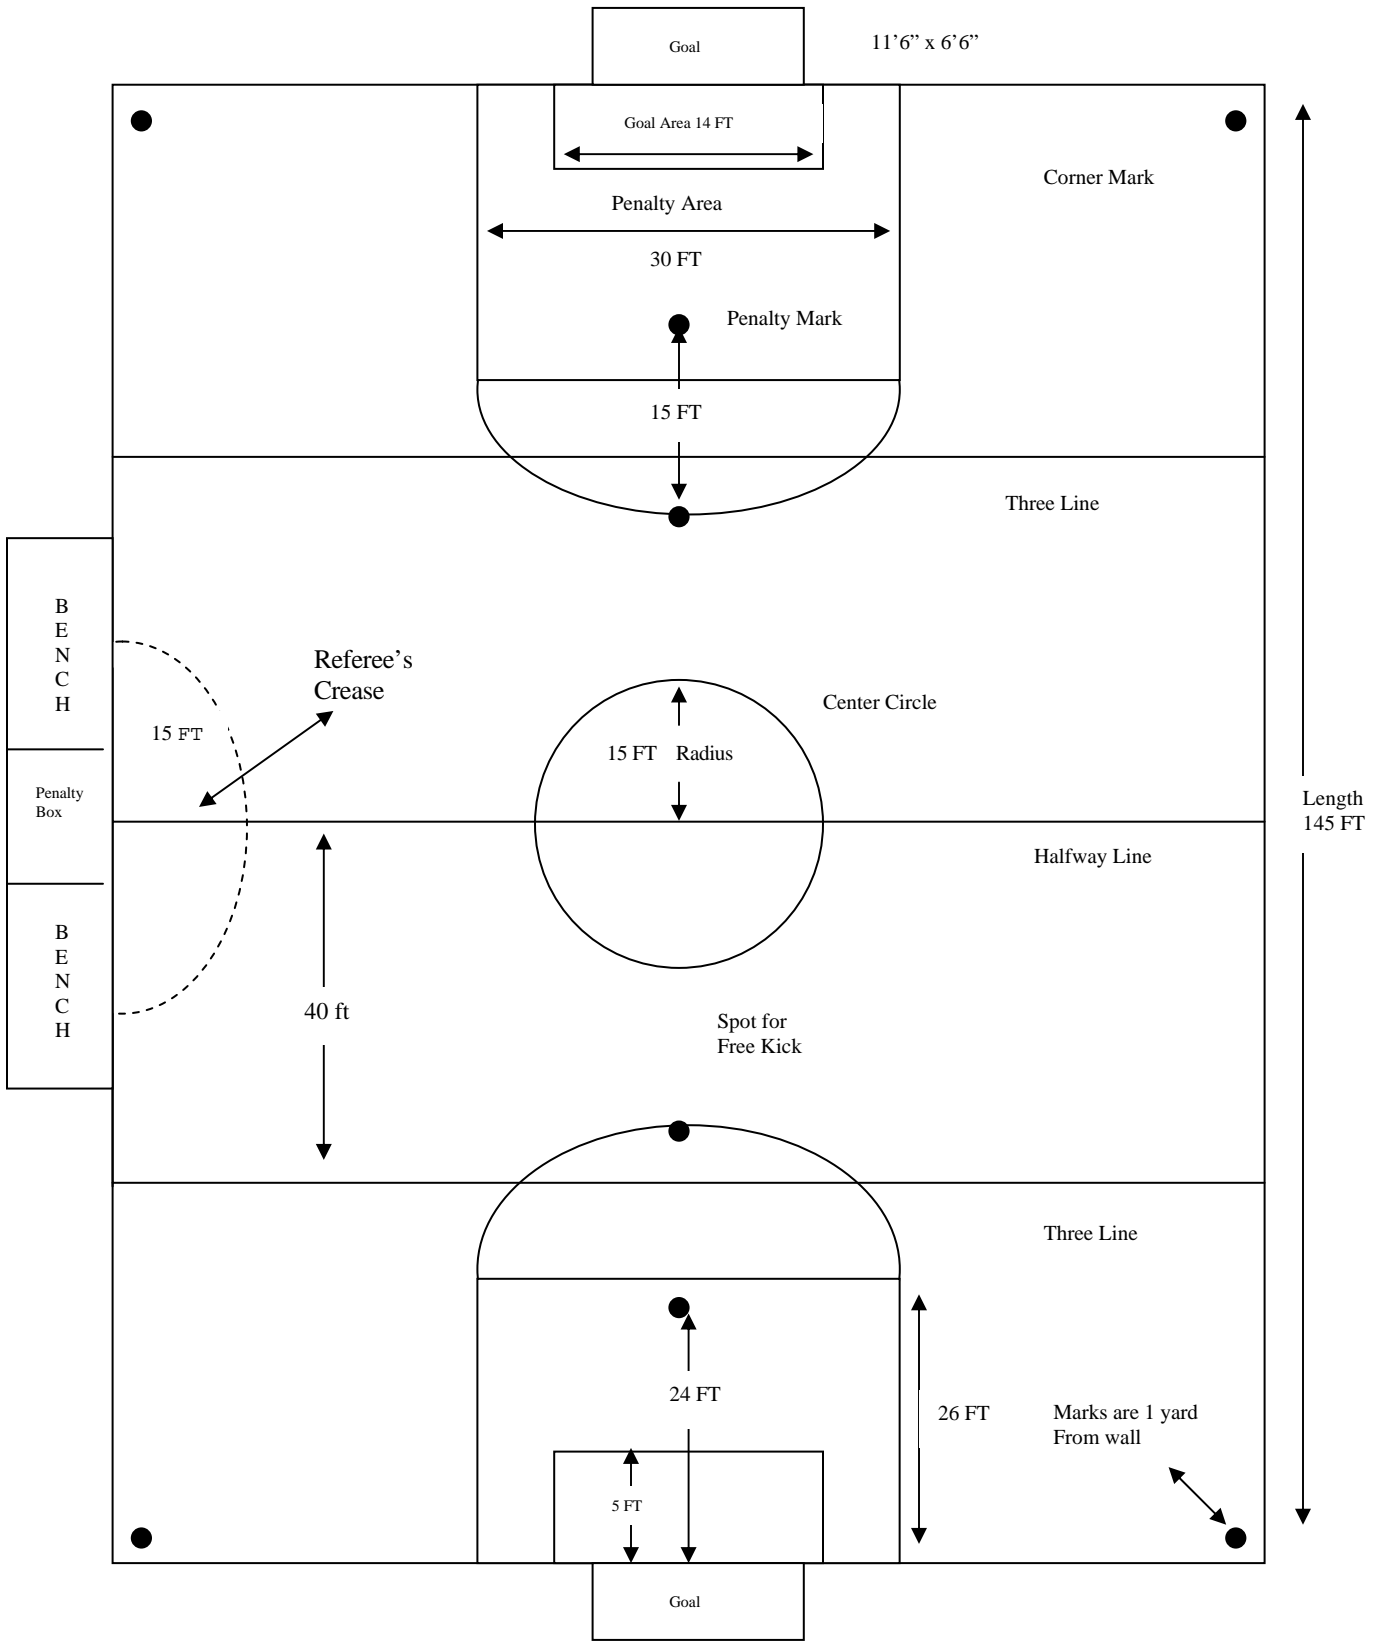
Goal

11'6" x 6'6"

Goal Area 14 FT

Corner Mark

Penalty Area

30 FT

Penalty Mark

15 FT

Three Line

B
E
N
C
H

Referee's
Crease

15 FT

Center Circle

15 FT Radius

Penalty Box

Length
145 FT

Halfway Line

B
E
N
C
H

40 ft

Spot for
Free Kick

Three Line

24 FT

26 FT

Marks are 1 yard
From wall

5 FT

Goal